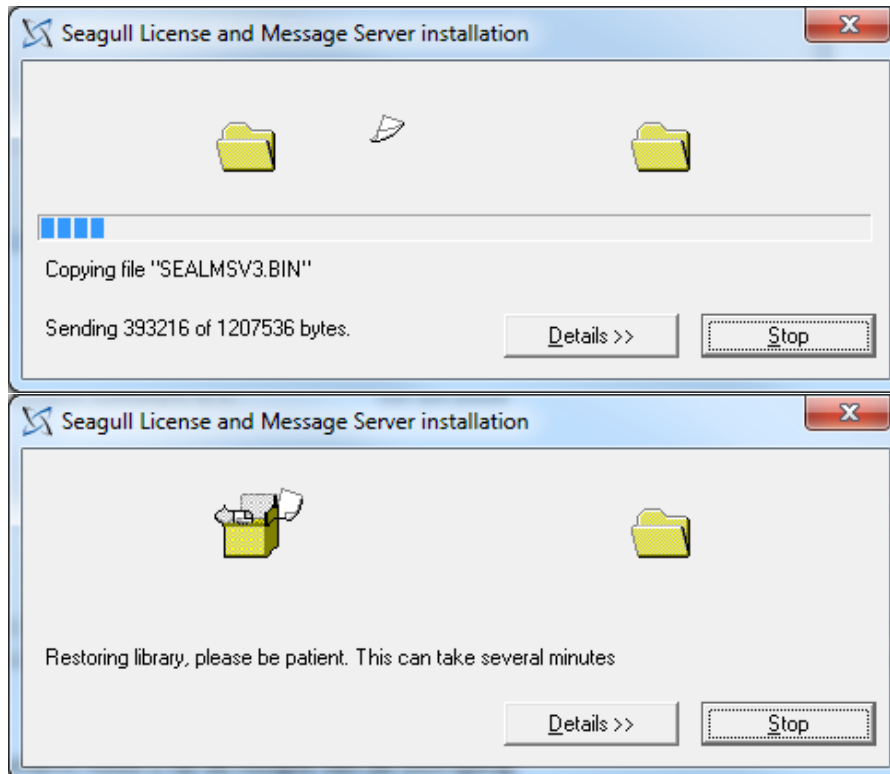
Seagull License and Message Server installation

x

Copying file "SEALMSV3.BIN"

Sending 393216 of 1207536 bytes.

Details >>

Stop

Seagull License and Message Server installation

x

Restoring library, please be patient. This can take several minutes

Details >>

Stop